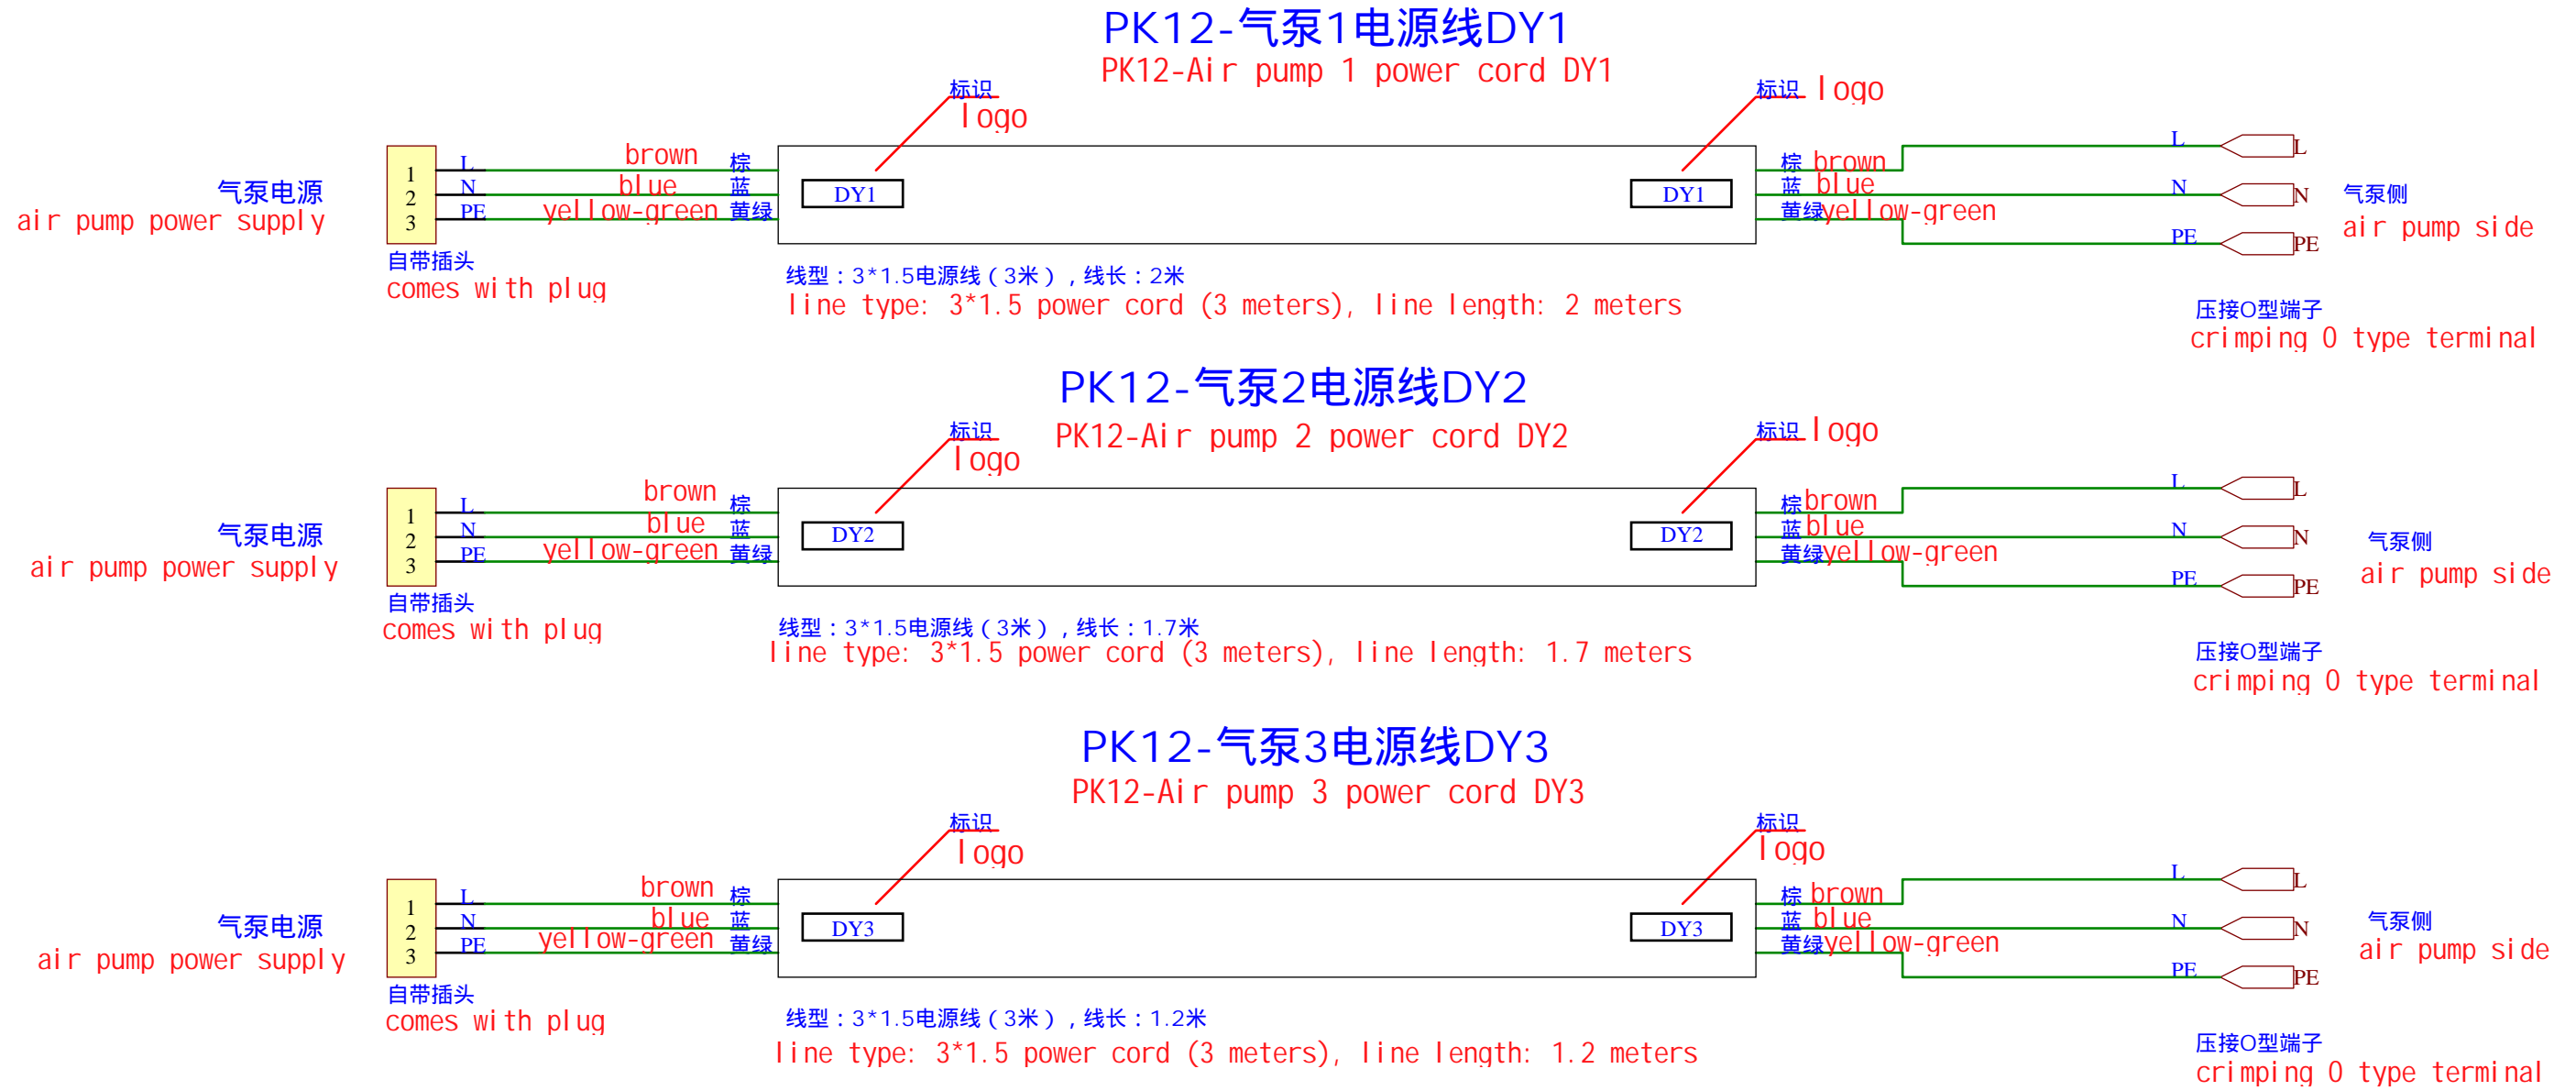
PK12-气泵1电源线DY1
PK12-Air pump 1 power cord DY1

标识
logo

标识 logo

气泵电源
air pump power supply

1
2
3

L
N
PE

brown 棕
blue 蓝
yellow-green 黄绿

DY1

DY1

棕 brown
蓝 blue
黄绿yellow-green

L
N
PE

L
N
PE

气泵侧
air pump side

自带插头
comes with plug

线型：3*1.5电源线（3米），线长：2米
line type: 3*1.5 power cord (3 meters), line length: 2 meters

压接O型端子
crimping O type terminal

PK12-气泵2电源线DY2
PK12-Air pump 2 power cord DY2

标识
logo

标识 logo

气泵电源
air pump power supply

1
2
3

L
N
PE

brown 棕
blue 蓝
yellow-green 黄绿

DY2

DY2

棕brown
蓝blue
黄绿yellow-green

L
N
PE

L
N
PE

气泵侧
air pump side

自带插头
comes with plug

线型：3*1.5电源线（3米），线长：1.7米
line type: 3*1.5 power cord (3 meters), line length: 1.7 meters

压接O型端子
crimping O type terminal

PK12-气泵3电源线DY3
PK12-Air pump 3 power cord DY3

标识
logo

标识
logo

气泵电源
air pump power supply

1
2
3

L
N
PE

brown 棕
blue 蓝
yellow-green 黄绿

DY3

DY3

棕 brown
蓝 blue
黄绿yellow-green

L
N
PE

L
N
PE

气泵侧
air pump side

自带插头
comes with plug

线型：3*1.5电源线（3米），线长：1.2米
line type: 3*1.5 power cord (3 meters), line length: 1.2 meters

压接O型端子
crimping O type terminal